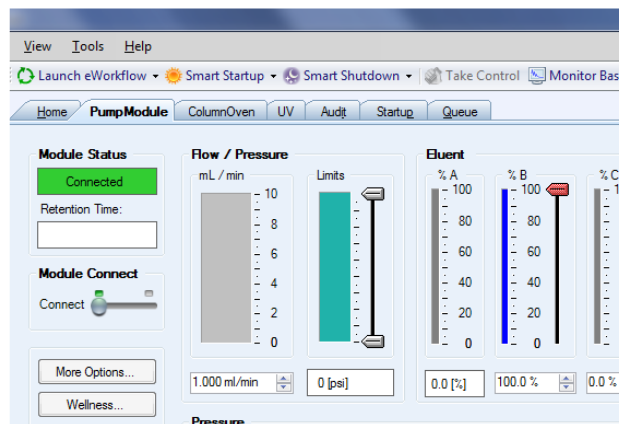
View Tools Help

Launch eWorkflow ▾ Smart Startup ▾ Smart Shutdown ▾ Take Control Monitor Bas

Home PumpModule ColumnOven UV Audit Startup Queue

Module Status

Connected

Retention Time:

Module Connect

Connect

More Options...

Wellness...

Flow / Pressure

mL / min

10
8
6
4
2
0

Limits

1.000 ml/min

0 [psi]

Pressure

Eluent

% A
100
80
60
40
20
0

% B
100
80
60
40
20
0

% C

0.0 [%]

100.0 %

0.0 %